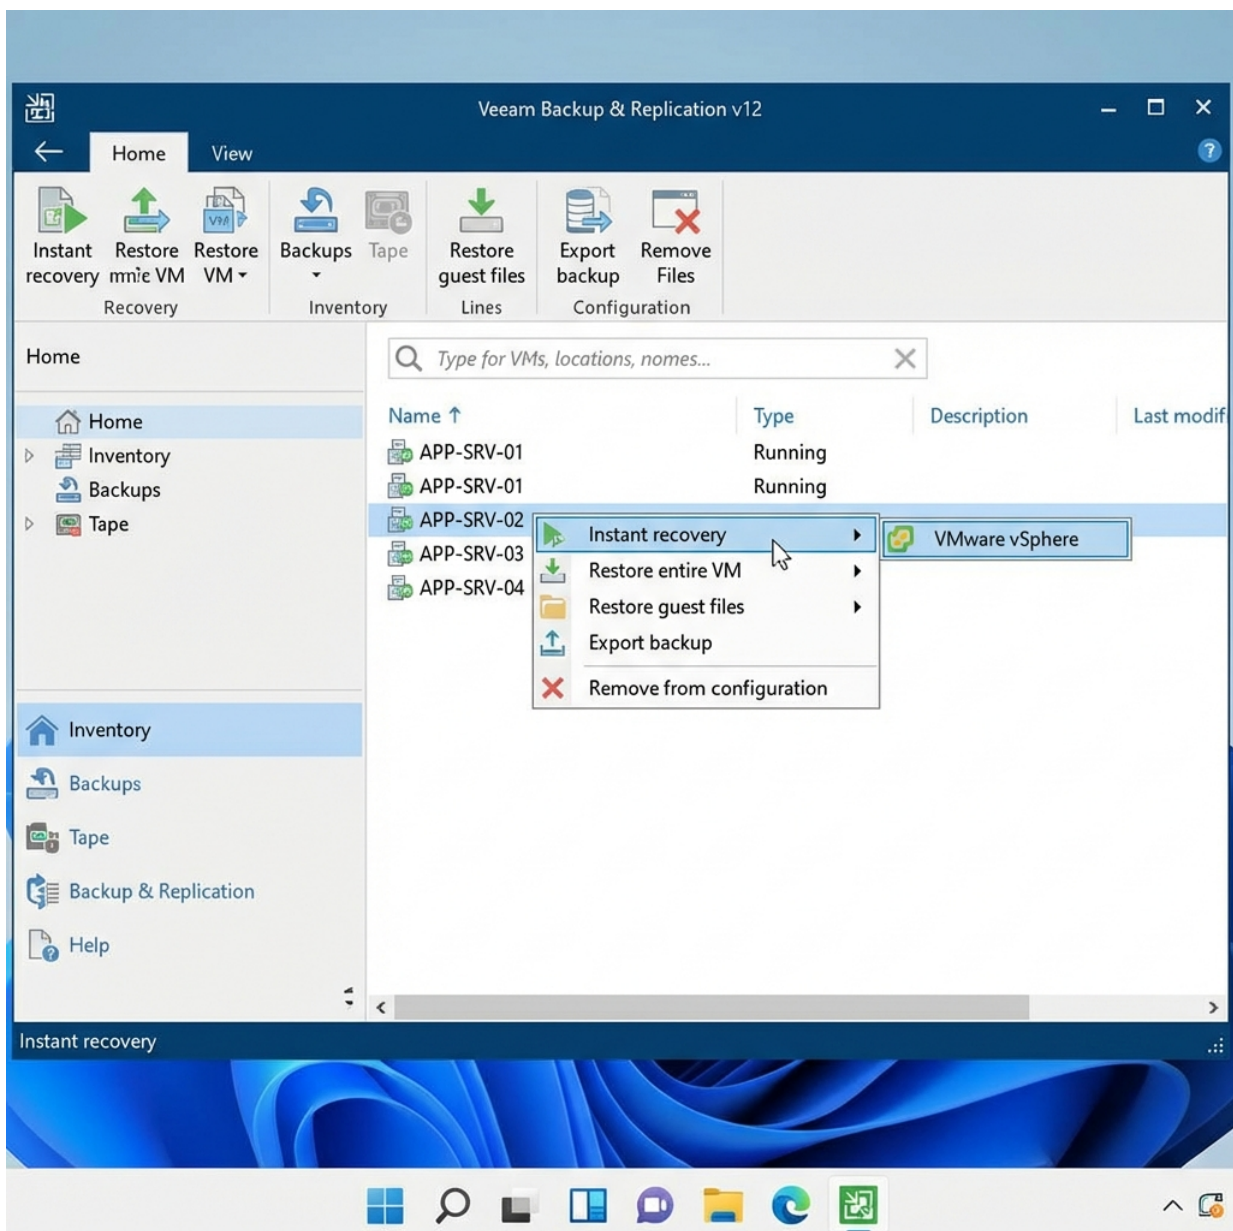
Veeam Backup & Replication v12

Home View

Instant recovery
Restore mnie VM
Restore VM
Recovery

Backups
Tape
Inventory

Restore guest files
Lines

Export backup
Remove Files
Configuration

Home

Type for VMs, locations, nomes...

Home
Inventory
Backups
Tape

| Name ↑ | Type | Description | Last modif |
|---|---|---|---|
| APP-SRV-01 | Running | | |
| APP-SRV-01 | Running | | |
| APP-SRV-02 | | | |
| APP-SRV-03 | | | |
| APP-SRV-04 | | | |

Instant recovery
Restore entire VM
Restore guest files
Export backup
Remove from configuration

VMware vSphere

Inventory
Backups
Tape
Backup & Replication
Help

Instant recovery